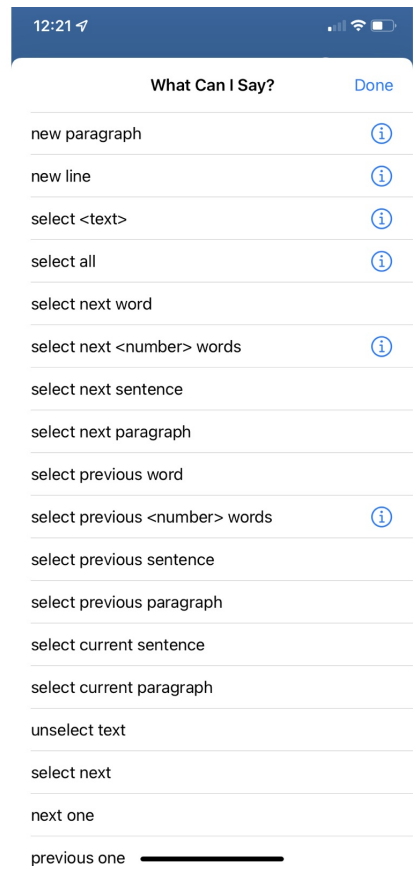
12:21

What Can I Say?

Done

new paragraph

new line

select <text>

select all

select next word

select next <number> words

select next sentence

select next paragraph

select previous word

select previous <number> words

select previous sentence

select previous paragraph

select current sentence

select current paragraph

unselect text

select next

next one

previous one